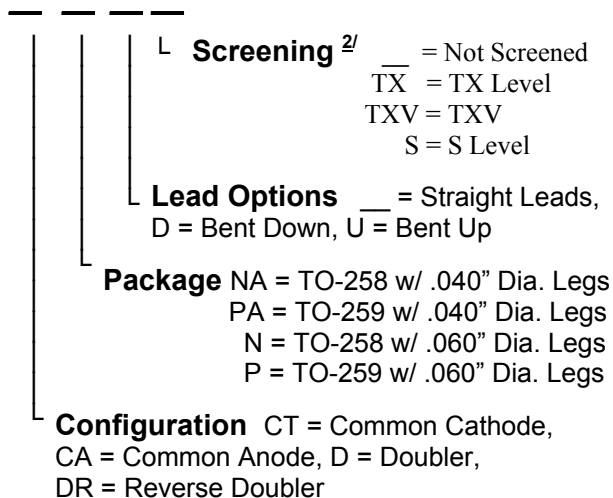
Screening $^{2/}$ __ = Not Screened
TX = TX Level
TXV = TXV
S = S Level

Lead Options __ = Straight Leads, D = Bent Down, U = Bent Up

Package NA = TO-258 w/ .040" Dia. Legs
PA = TO-259 w/ .040" Dia. Legs
N = TO-258 w/ .060" Dia. Legs
P = TO-259 w/ .060" Dia. Legs

Configuration CT = Common Cathode, CA = Common Anode, D = Doubler, DR = Reverse Doubler